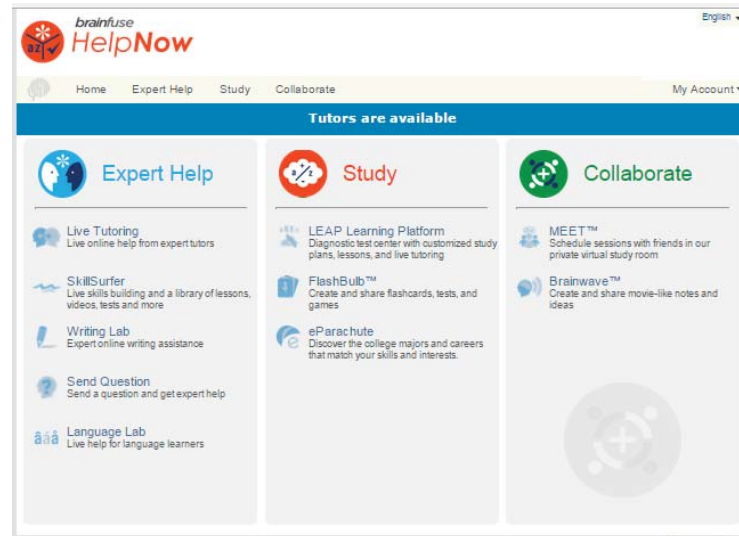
brainfuse
HelpNow

English

Home Expert Help Study Collaborate My Account

Tutors are available

Expert Help

Live Tutoring
Live online help from expert tutors

SkillSurfer
Live skills building and a library of lessons, videos, tests and more

Writing Lab
Expert online writing assistance

Send Question
Send a question and get expert help

Language Lab
Live help for language learners

Study

LEAP Learning Platform
Diagnostic test center with customized study plans, lessons, and live tutoring

FlashBulb™
Create and share flashcards, tests, and games

eParachute
Discover the college majors and careers that match your skills and interests.

Collaborate

MEET™
Schedule sessions with friends in our private virtual study room

Brainwave™
Create and share movie-like notes and ideas